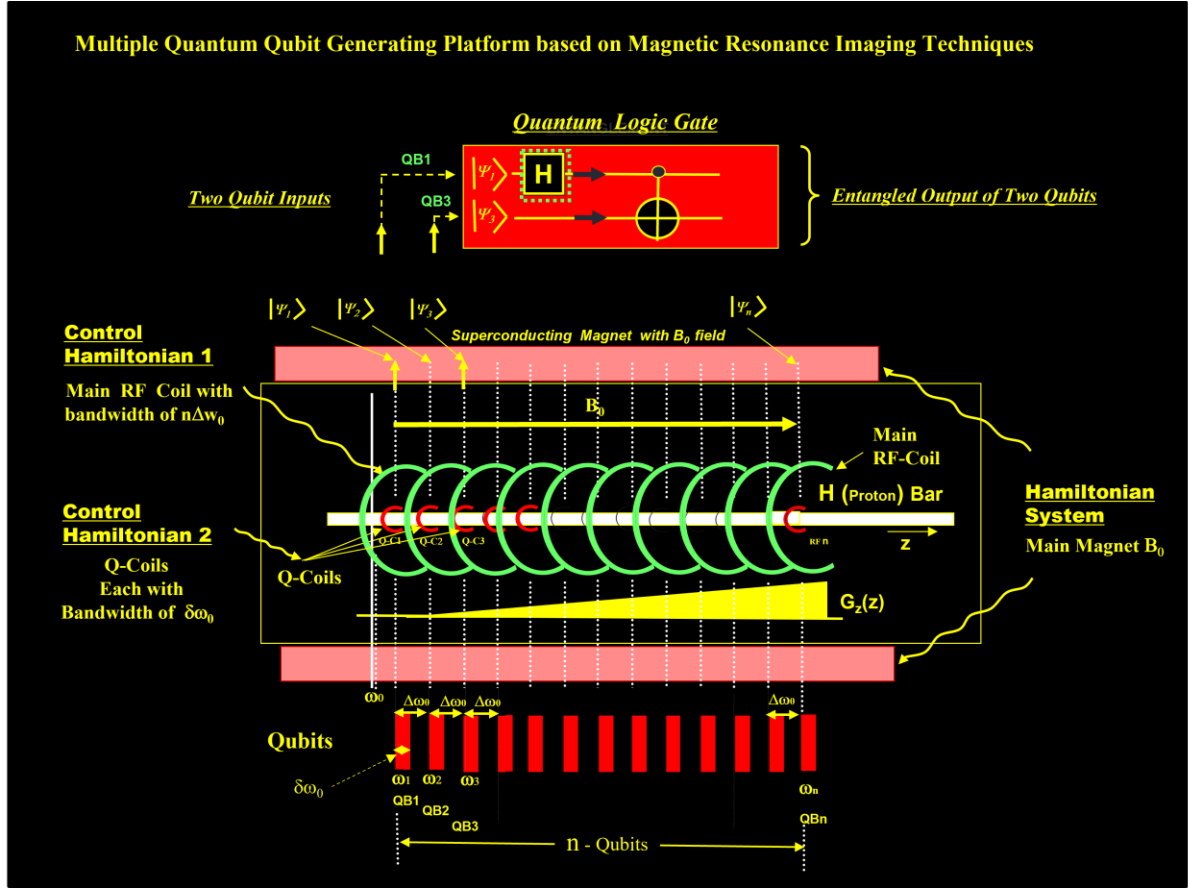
Multiple Quantum Qubit Generating Platform based on Magnetic Resonance Imaging Techniques

Quantum Logic Gate

QB1

$|\Psi_1\rangle$

H

QB3

$|\Psi_3\rangle$

Two Qubit Inputs

Entangled Output of Two Qubits

$|\Psi_1\rangle$ $|\Psi_2\rangle$ $|\Psi_3\rangle$ $|\Psi_n\rangle$

Superconducting Magnet with $B_0$ field

Control Hamiltonian 1

Main RF Coil with bandwidth of $n\Delta w_0$

$B_0$

Main RF-Coil

H (Proton) Bar

Q-C1 Q-C2 Q-C3 RF n

z

Control Hamiltonian 2

Q-Coils Each with Bandwidth of $\delta\omega_0$

Q-Coils

$G_z(z)$

Hamiltonian System

Main Magnet $B_0$

$\omega_0$

$\Delta\omega_0$ $\Delta\omega_0$ $\Delta\omega_0$ $\Delta\omega_0$

Qubits

$\delta\omega_0$

$\omega_1$ $\omega_2$ $\omega_3$ $\omega_n$

QB1 QB2 QB3 QBn

n - Qubits